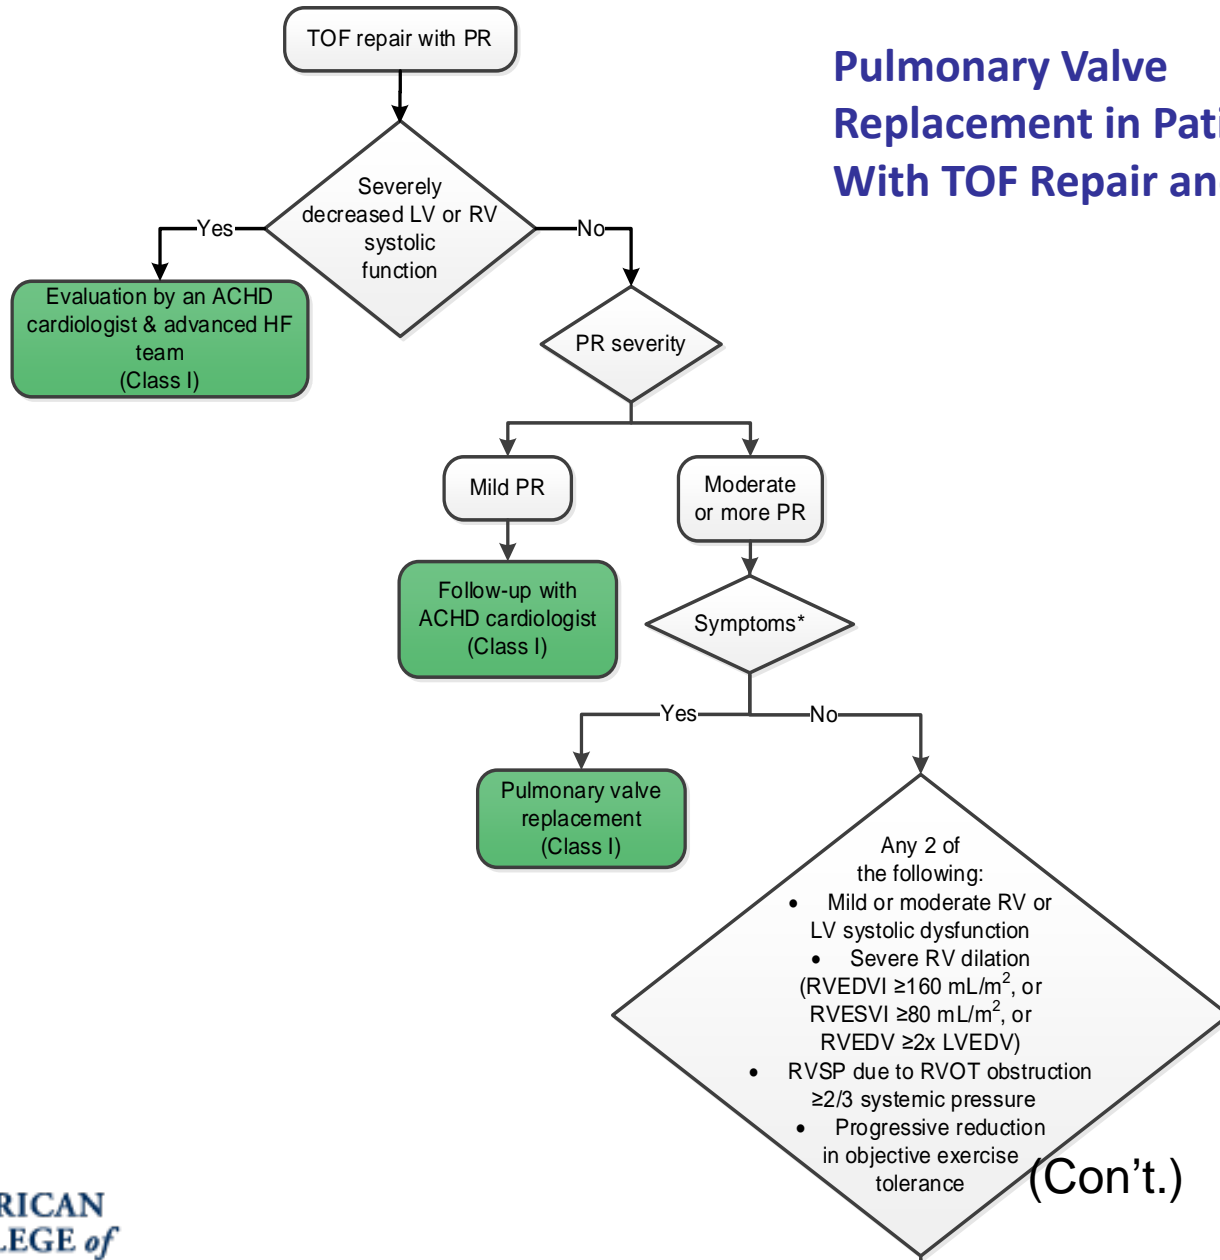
Pulmonary Valve Replacement in Pati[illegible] With TOF Repair an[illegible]

TOF repair with PR

Severely decreased LV or RV systolic function

Yes

No

Evaluation by an ACHD cardiologist & advanced HF team (Class I)

PR severity

Mild PR

Moderate or more PR

Follow-up with ACHD cardiologist (Class I)

Symptoms*

Yes

No

Pulmonary valve replacement (Class I)

Any 2 of the following:
- Mild or moderate RV or LV systolic dysfunction
- Severe RV dilation (RVEDVI ≥160 mL/m$^2$, or RVESVI ≥80 mL/m$^2$, or RVEDV ≥2x LVEDV)
- RVSP due to RVOT obstruction ≥2/3 systemic pressure
- Progressive reduction in objective exercise tolerance

(Con’t.)

RICAN
LEGE of